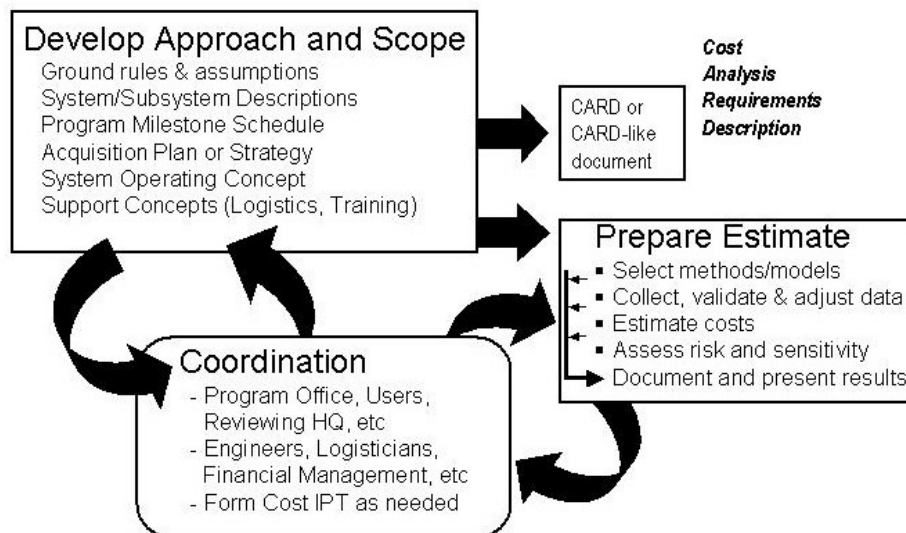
Develop Approach and Scope
Ground rules & assumptions
System/Subsystem Descriptions
Program Milestone Schedule
Acquisition Plan or Strategy
System Operating Concept
Support Concepts (Logistics, Training)

CARD or CARD-like document

Cost Analysis Requirements Description

Prepare Estimate
▪ Select methods/models
▪ Collect, validate & adjust data
▪ Estimate costs
▪ Assess risk and sensitivity
Document and present results

Coordination
- Program Office, Users, Reviewing HQ, etc
- Engineers, Logisticians, Financial Management, etc
- Form Cost IPT as needed